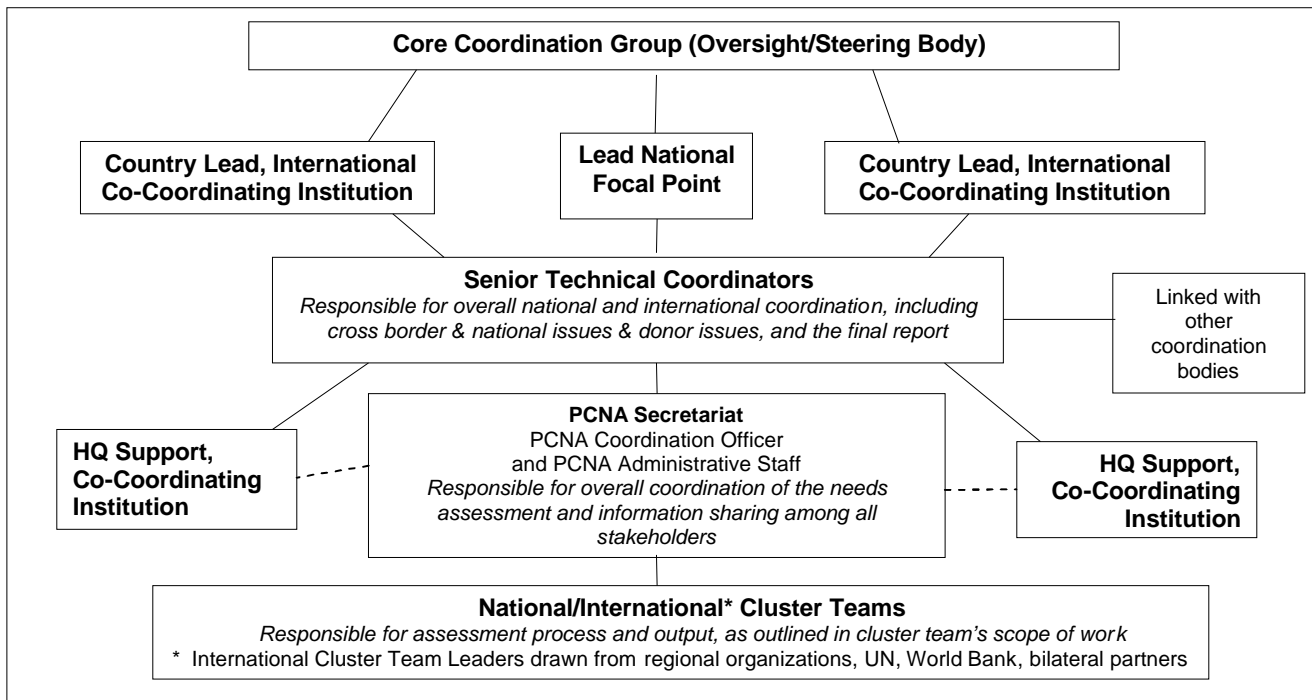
Core Coordination Group (Oversight/Steering Body)

Country Lead, International Co-Coordinating Institution

Lead National Focal Point

Country Lead, International Co-Coordinating Institution

Senior Technical Coordinators
Responsible for overall national and international coordination, including cross border & national issues & donor issues, and the final report

Linked with other coordination bodies

HQ Support, Co-Coordinating Institution

PCNA Secretariat
PCNA Coordination Officer and PCNA Administrative Staff
Responsible for overall coordination of the needs assessment and information sharing among all stakeholders

HQ Support, Co-Coordinating Institution

National/International* Cluster Teams
Responsible for assessment process and output, as outlined in cluster team's scope of work
* International Cluster Team Leaders drawn from regional organizations, UN, World Bank, bilateral partners